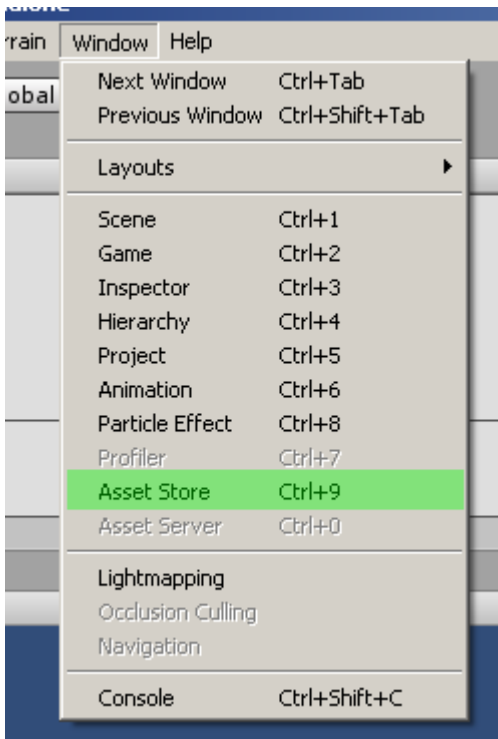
rain Window Help

obal

Next Window Ctrl+Tab
Previous Window Ctrl+Shift+Tab

Layouts

Scene Ctrl+1
Game Ctrl+2
Inspector Ctrl+3
Hierarchy Ctrl+4
Project Ctrl+5
Animation Ctrl+6
Particle Effect Ctrl+8
Profiler Ctrl+7
Asset Store Ctrl+9
Asset Server Ctrl+0

Lightmapping
Occlusion Culling
Navigation

Console Ctrl+Shift+C